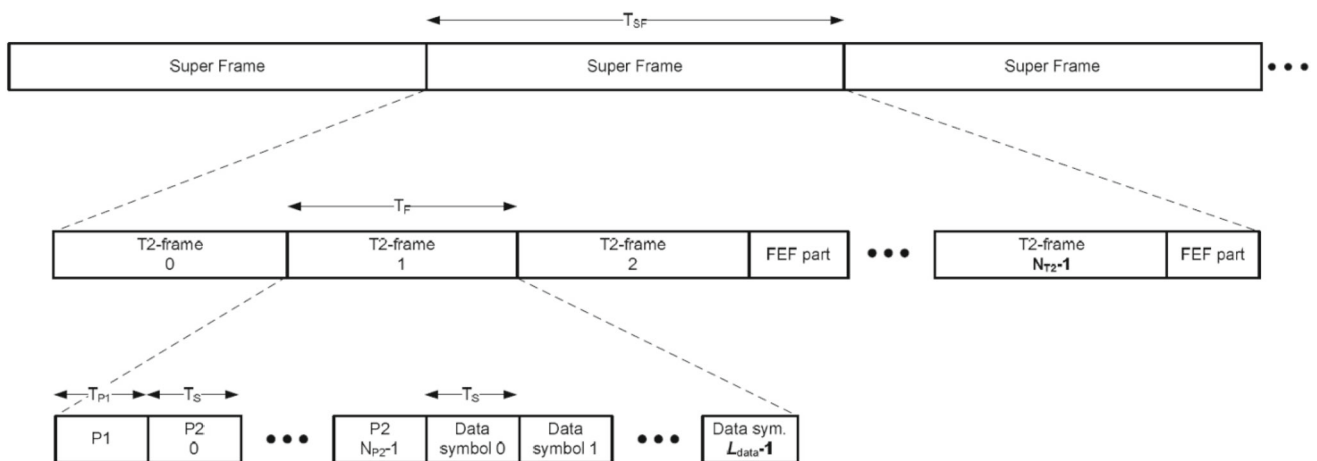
$T_{SF}$

Super Frame

Super Frame

Super Frame

• • •

$T_F$

T2-frame 0

T2-frame 1

T2-frame 2

FEF part

• • •

T2-frame $N_{T2}$-1

FEF part

$T_{P1}$

$T_S$

$T_S$

P1

P2 0

• • •

P2 $N_{P2}$-1

Data symbol 0

Data symbol 1

• • •

Data sym. $L_{data}$-1